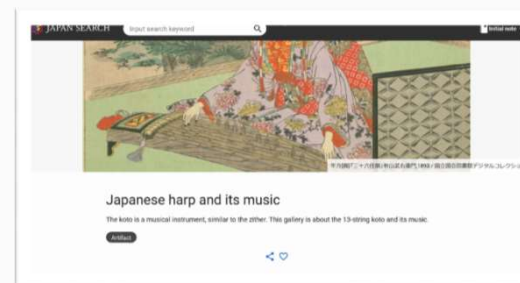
JAPAN SEARCH

Input search keyword

Initial mode

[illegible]

Japanese harp and its music

The koto is a musical instrument, similar to the zither. This gallery is about the 13-string koto and its music.

Artifact